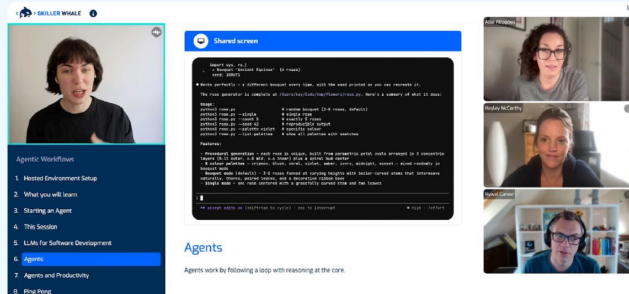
SKILLER WHALE

Agentic Workflows

1. Hosted Environment Setup
2. What you will learn
3. Starting an Agent
4. This Session
5. LLMs for Software Development
6. Agents
7. Agents and Productivity
8. Ping Pong

Shared screen

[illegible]

Agents

Agents work by following a loop with reasoning at the core.

Adie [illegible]
Hayley McCarthy
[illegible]